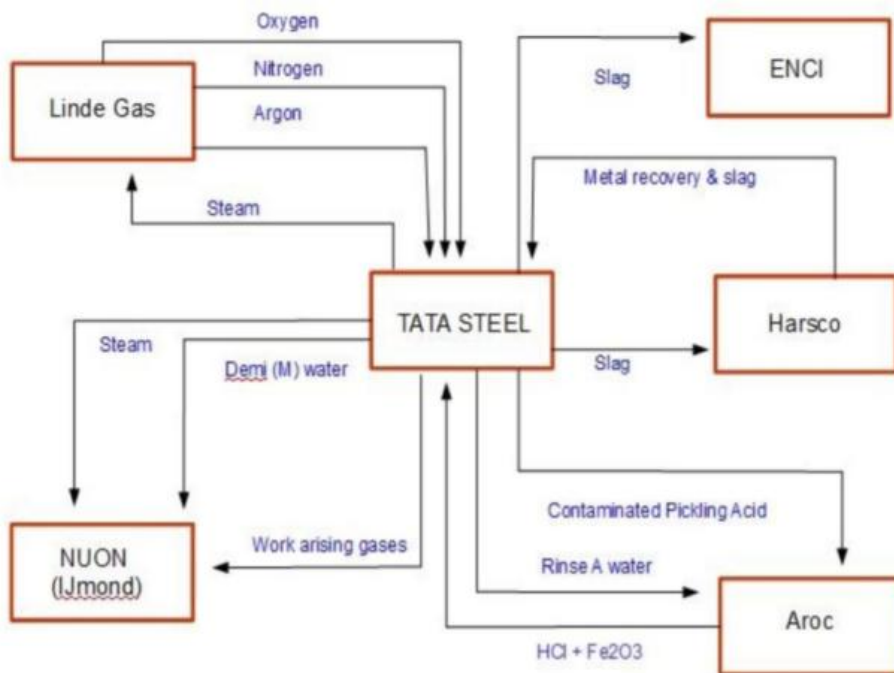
Oxygen
Linde Gas
Nitrogen
Argon
Slag
ENCI
Metal recovery & slag
Steam
TATA STEEL
Harsco
Steam
Demi (M) water
Slag
Contaminated Pickling Acid
NUON (IJmond)
Work arising gases
Rinse A water
Aroc
HCl + Fe2O3